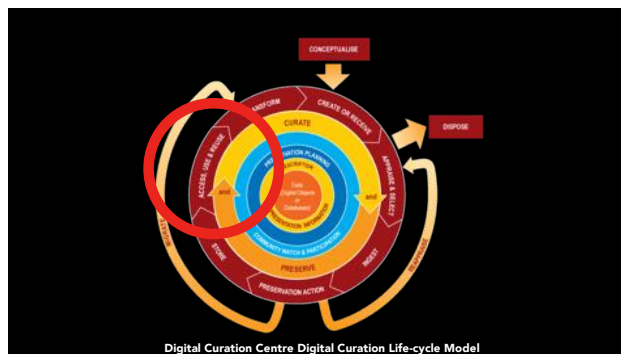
CONCEPTUALISE

DISPOSE

TRANSFORM

CREATE OR RECEIVE

APPRAISE & SELECT

INGEST

PRESERVATION ACTION

STORE

ACCESS, USE & REUSE

CURATE

PRESERVE

PRESERVATION PLANNING

DESCRIPTION

REPRESENTATION INFORMATION

COMMUNITY WATCH & PARTICIPATION

Data (Digital Objects or Databases)

and

and

MIGRATE

REAPPRAISE

Digital Curation Centre Digital Curation Life-cycle Model